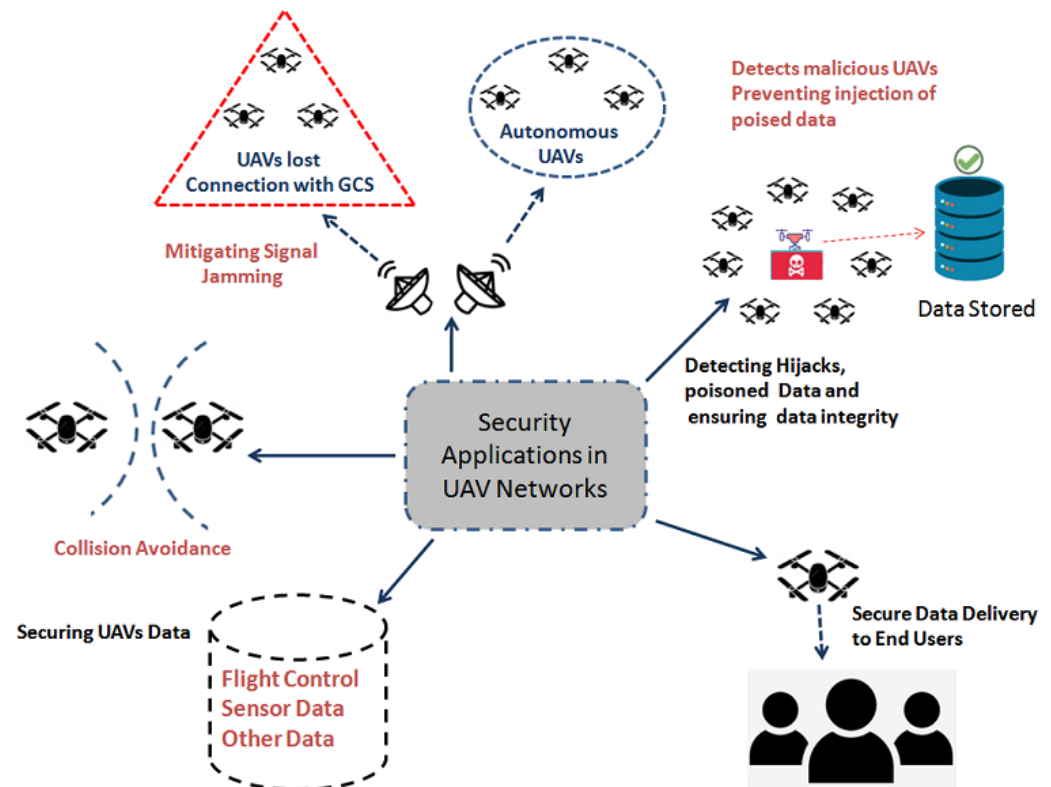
UAVs lost Connection with GCS

Autonomous UAVs

Detects malicious UAVs Preventing injection of poised data

Mitigating Signal Jamming

Data Stored

Detecting Hijacks, poisoned Data and ensuring data integrity

Security Applications in UAV Networks

Collision Avoidance

Securing UAVs Data

Flight Control Sensor Data Other Data

Secure Data Delivery to End Users